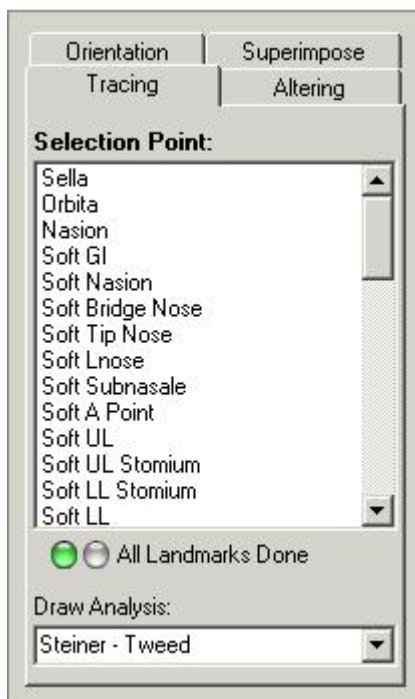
Orientation
Superimpose
Tracing
Altering

Selection Point:

Sella
Orbita
Nasion
Soft Gl
Soft Nasion
Soft Bridge Nose
Soft Tip Nose
Soft Lnose
Soft Subnasale
Soft A Point
Soft UL
Soft UL Stomium
Soft LL Stomium
Soft LL

All Landmarks Done

Draw Analysis:

Steiner - Tweed